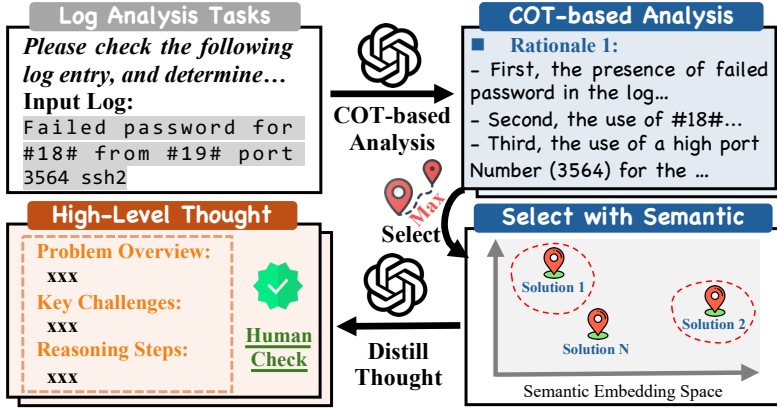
Log Analysis Tasks

Please check the following log entry, and determine…

Input Log:

Failed password for #18# from #19# port 3564 ssh2

COT-based Analysis

COT-based Analysis

Rationale 1:

- First, the presence of failed password in the log…

- Second, the use of #18#…

- Third, the use of a high port Number (3564) for the …

Max

Select

Select with Semantic

Solution 1

Solution 2

Solution N

Semantic Embedding Space

High-Level Thought

Problem Overview:

xxx

Key Challenges:

xxx

Reasoning Steps:

xxx

Human Check

Distill Thought